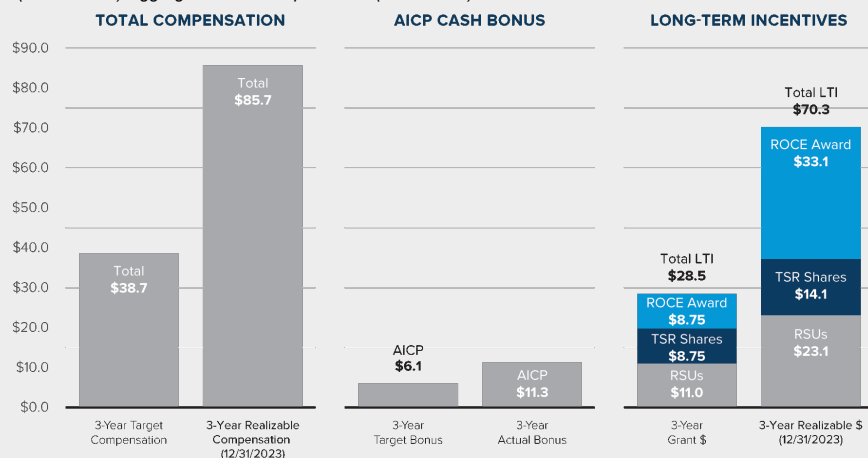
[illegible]

TOTAL COMPENSATION

AICP CASH BONUS

LONG-TERM INCENTIVES

$90.0
$80.0
$70.0
$60.0
$50.0
$40.0
$30.0
$20.0
$10.0
$0.0

Total
$38.7

Total
$85.7

3-Year Target Compensation

3-Year Realizable Compensation (12/31/2023)

AICP
$6.1

AICP
$11.3

3-Year Target Bonus

3-Year Actual Bonus

Total LTI
$28.5

ROCE Award
$8.75

TSR Shares
$8.75

RSUs
$11.0

Total LTI
$70.3

ROCE Award
$33.1

TSR Shares
$14.1

RSUs
$23.1

3-Year Grant $

3-Year Realizable $ (12/31/2023)